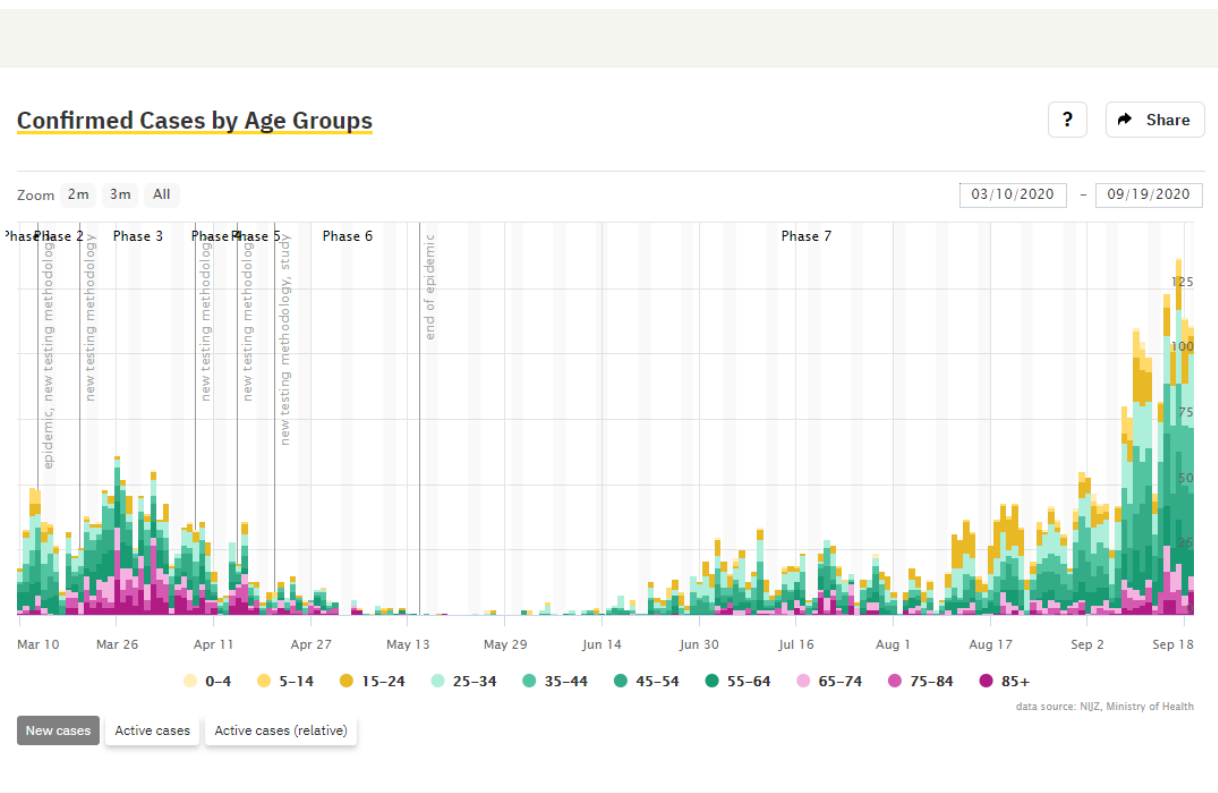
Confirmed Cases by Age Groups

?

Share

Zoom 2m 3m All

03/10/2020 – 09/19/2020

Phase 1 Phase 2 Phase 3 Phase 4 Phase 5 Phase 6 Phase 7

epidemic, new testing methodology

new testing methodology

new testing methodology

new testing methodology

new testing methodology, study

end of epidemic

125
100
75
50
25

Mar 10 Mar 26 Apr 11 Apr 27 May 13 May 29 Jun 14 Jun 30 Jul 16 Aug 1 Aug 17 Sep 2 Sep 18

0–4 5–14 15–24 25–34 35–44 45–54 55–64 65–74 75–84 85+

data source: NIJZ, Ministry of Health

New cases Active cases Active cases (relative)